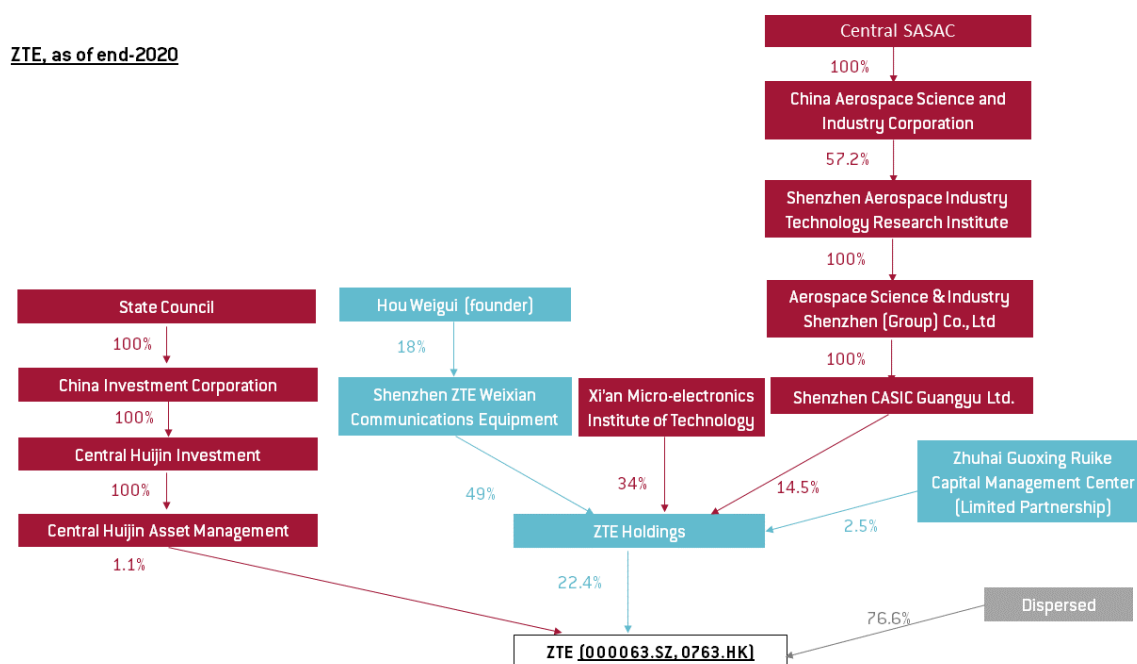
ZTE, as of end-2020

Central SASAC

100%

China Aerospace Science and Industry Corporation

57.2%

Shenzhen Aerospace Industry Technology Research Institute

100%

Aerospace Science & Industry Shenzhen (Group) Co., Ltd

100%

Shenzhen CASIC Guangyu Ltd.

State Council

100%

China Investment Corporation

100%

Central Huijin Investment

100%

Central Huijin Asset Management

1.1%

Hou Weigui (founder)

18%

Shenzhen ZTE Weixian Communications Equipment

49%

Xi'an Micro-electronics Institute of Technology

34%

14.5%

Zhuhai Guoxing Ruike Capital Management Center (Limited Partnership)

2.5%

ZTE Holdings

22.4%

Dispersed

76.6%

ZTE (000063.SZ, 0763.HK)